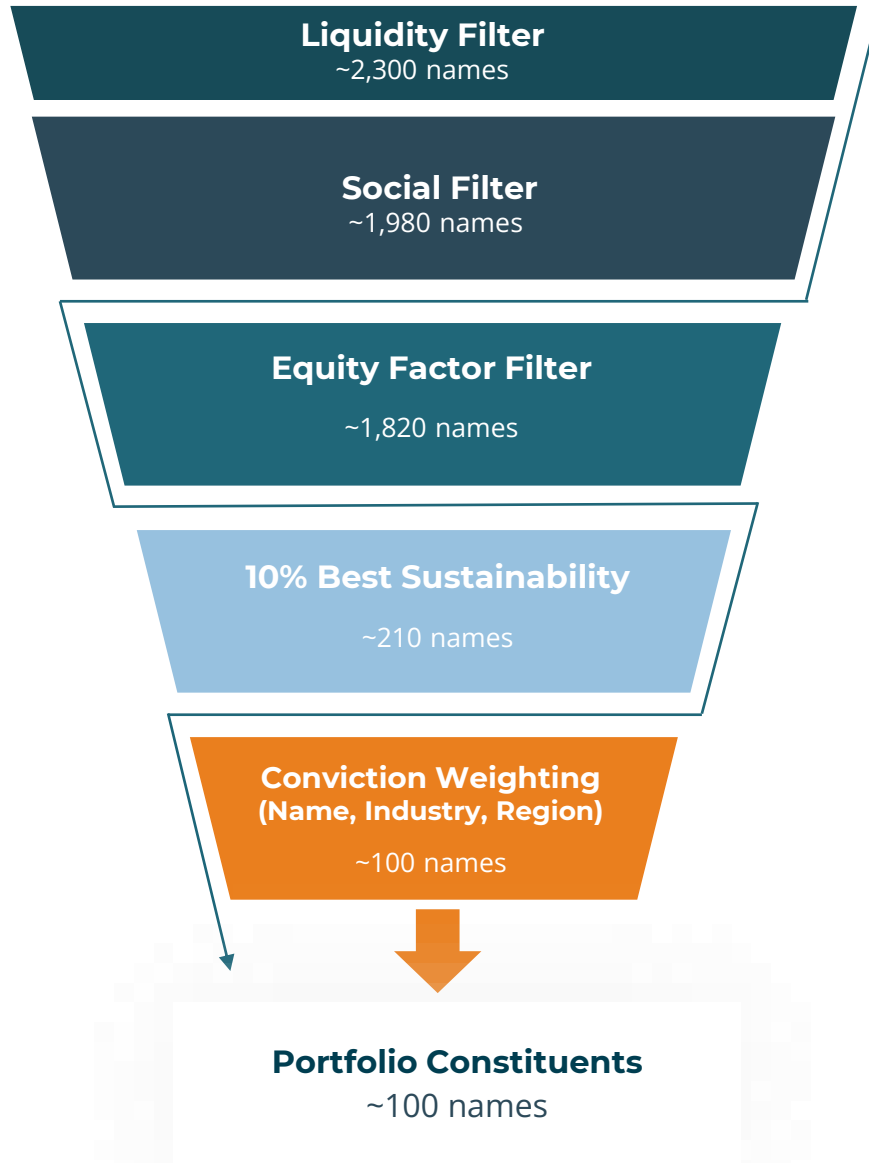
Liquidity Filter
~2,300 names

Social Filter
~1,980 names

Equity Factor Filter
~1,820 names

10% Best Sustainability
~210 names

Conviction Weighting
(Name, Industry, Region)
~100 names

Portfolio Constituents
~100 names